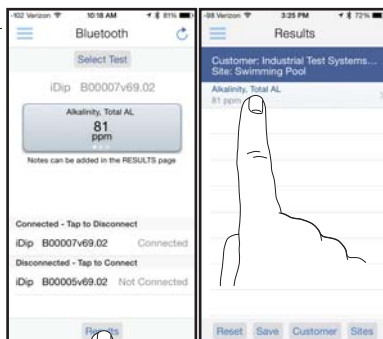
-102 Verizon 10:18 AM 81%

Bluetooth

Select Test

iDip B00007v69.02

Alkalinity, Total AL

81

ppm

Notes can be added in the RESULTS page

Connected - Tap to Disconnect

iDip B00007v69.02 Connected

Disconnected - Tap to Connect

iDip B00005v69.02 Not Connected

Results

-98 Verizon 3:25 PM 72%

Results

Customer: Industrial Test Systems...

Site: Swimming Pool

Alkalinity, Total AL

81 ppm

Reset Save Customer Sites